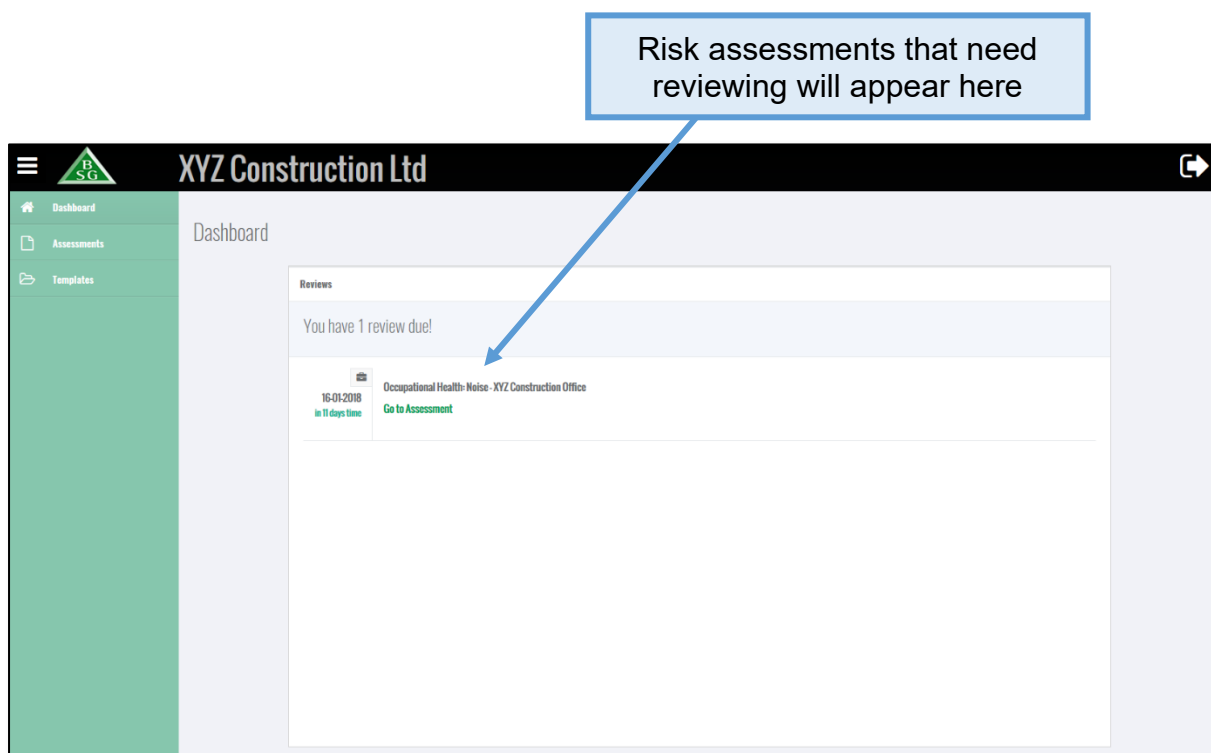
Risk assessments that need reviewing will appear here

BSG

XYZ Construction Ltd

Dashboard

Assessments

Templates

Dashboard

Reviews

You have 1 review due!

16-01-2018
in 11 days time

Occupational Health: Noise - XYZ Construction Office

Go to Assessment